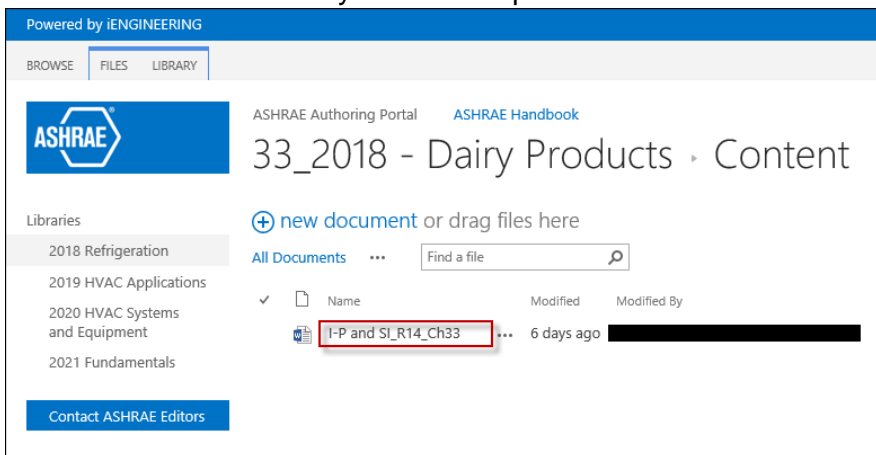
Powered by iENGINEERING

BROWSE FILES LIBRARY

ASHRAE

ASHRAE Authoring Portal ASHRAE Handbook

33_2018 - Dairy Products › Content

Libraries

2018 Refrigeration

2019 HVAC Applications

2020 HVAC Systems and Equipment

2021 Fundamentals

Contact ASHRAE Editors

⊕ new document or drag files here

All Documents ••• Find a file

✓ Name Modified Modified By

I-P and SI_R14_Ch33 ••• 6 days ago